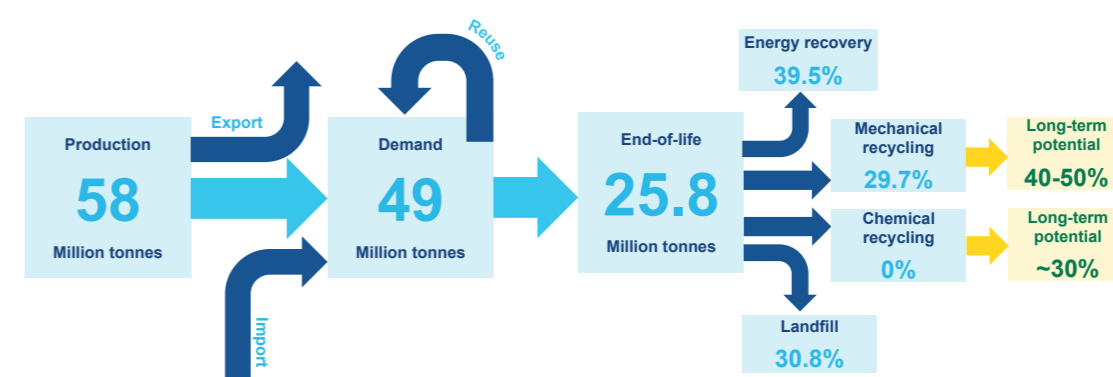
Production
58
Million tonnes

Export

Import

Reuse

Demand
49
Million tonnes

End-of-life
25.8
Million tonnes

Energy recovery
39.5%

Mechanical recycling
29.7%

Long-term potential
40-50%

Chemical recycling
0%

Long-term potential
~30%

Landfill
30.8%